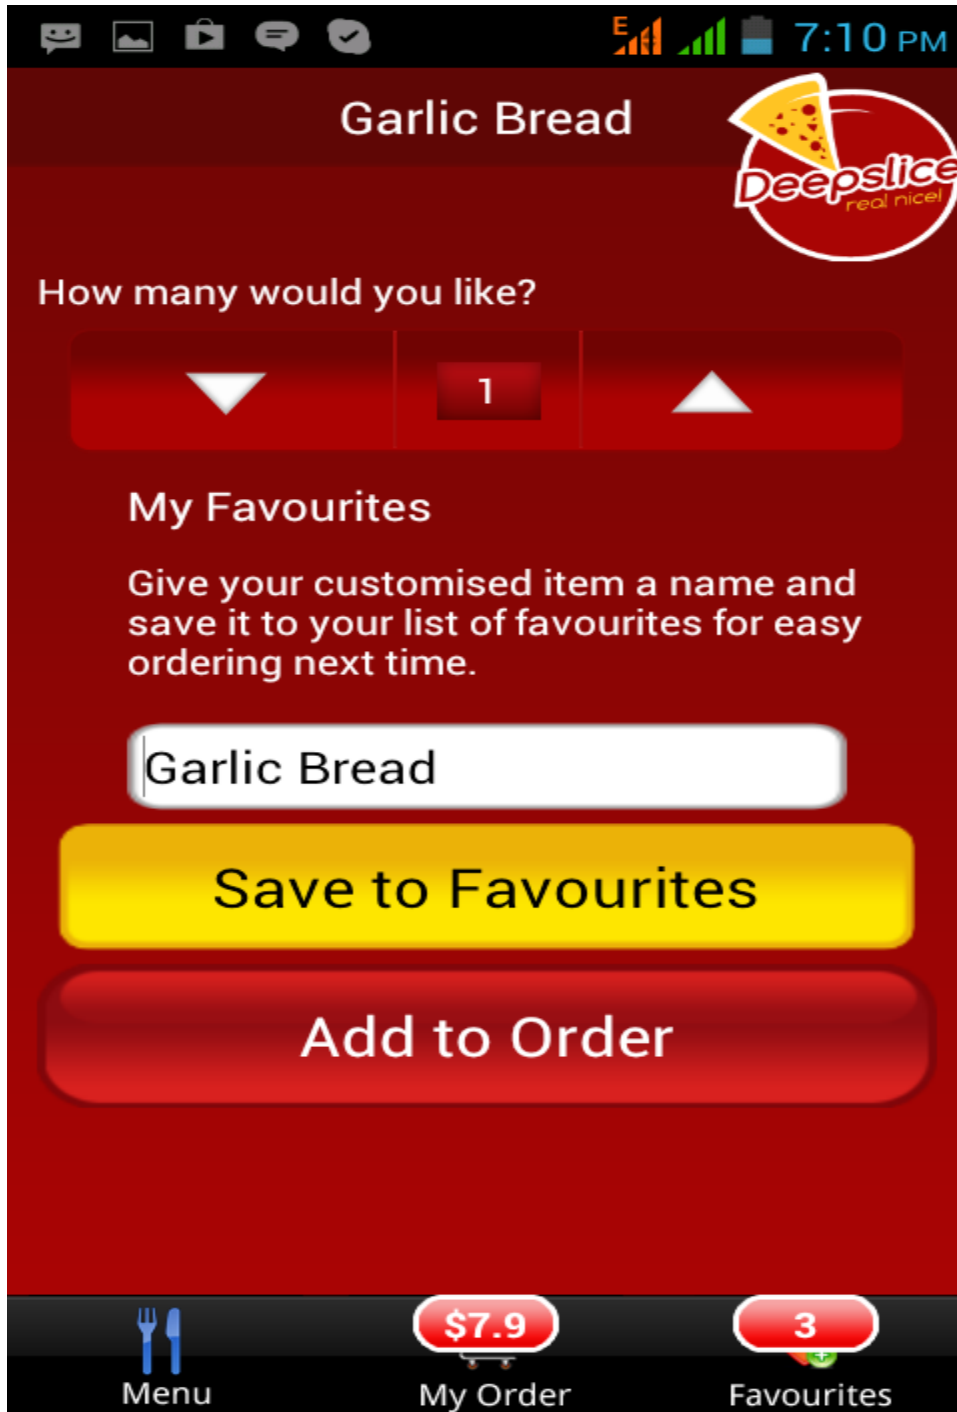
E 7:10 PM

Garlic Bread

Deepslice real nice!

How many would you like?

1

My Favourites

Give your customised item a name and save it to your list of favourites for easy ordering next time.

Garlic Bread

Save to Favourites

Add to Order

Menu

$7.9
My Order

3
Favourites